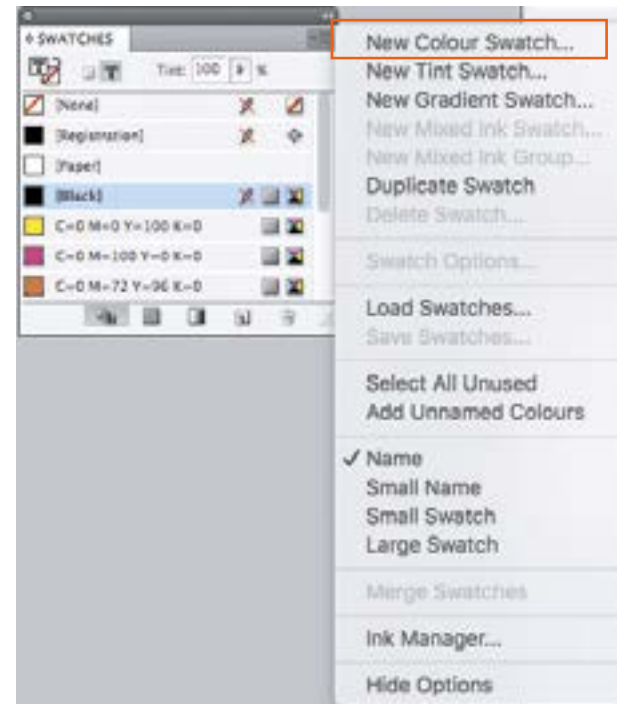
SWATCHES

Tint: 100 %

[None]

[Registration]

[Paper]

[Black]

C=0 M=0 Y=100 K=0

C=0 M=100 Y=0 K=0

C=0 M=72 Y=96 K=0

New Colour Swatch...
New Tint Swatch...
New Gradient Swatch...
New Mixed Ink Swatch...
New Mixed Ink Group...
Duplicate Swatch
Delete Swatch...

Swatch Options...

Load Swatches...
Save Swatches...

Select All Unused
Add Unnamed Colours

✓ Name
Small Name
Small Swatch
Large Swatch

Merge Swatches

Ink Manager...

Hide Options